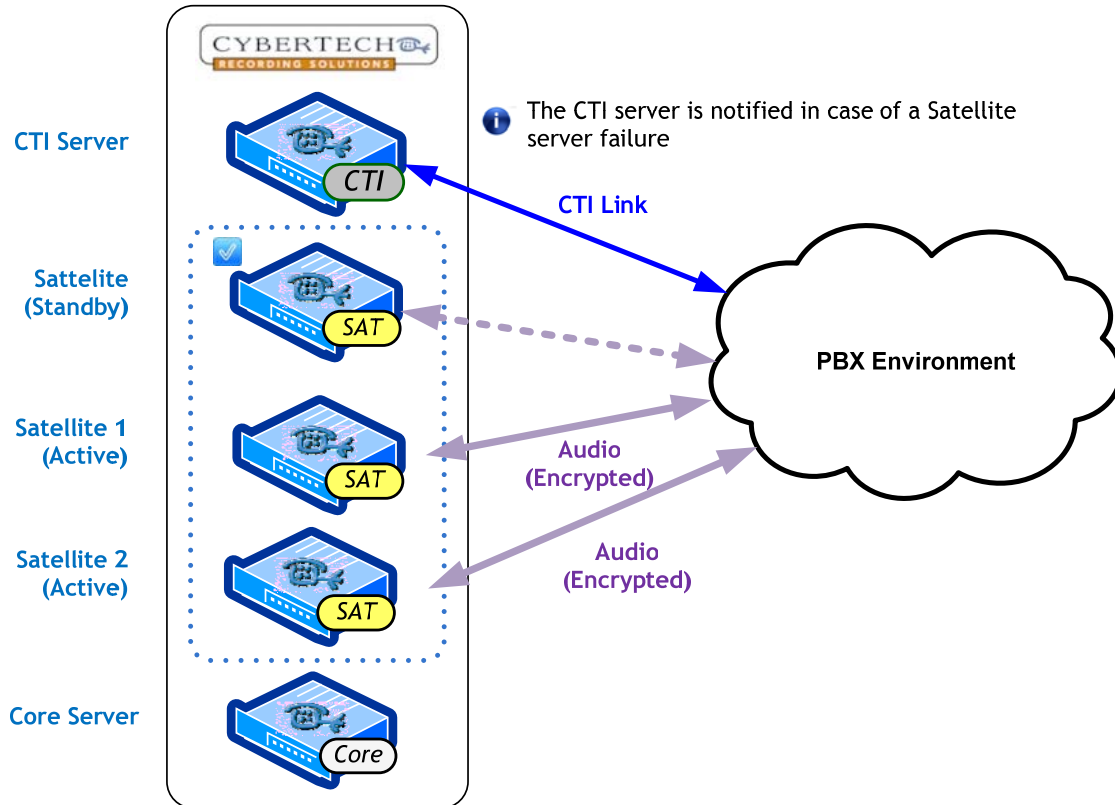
CYBERTECH
RECORDING SOLUTIONS

The CTI server is notified in case of a Satellite server failure

CTI Server

CTI

CTI Link

Sattelite (Standby)

SAT

PBX Environment

Satellite 1 (Active)

SAT

Audio (Encrypted)

Satellite 2 (Active)

SAT

Audio (Encrypted)

Core Server

Core